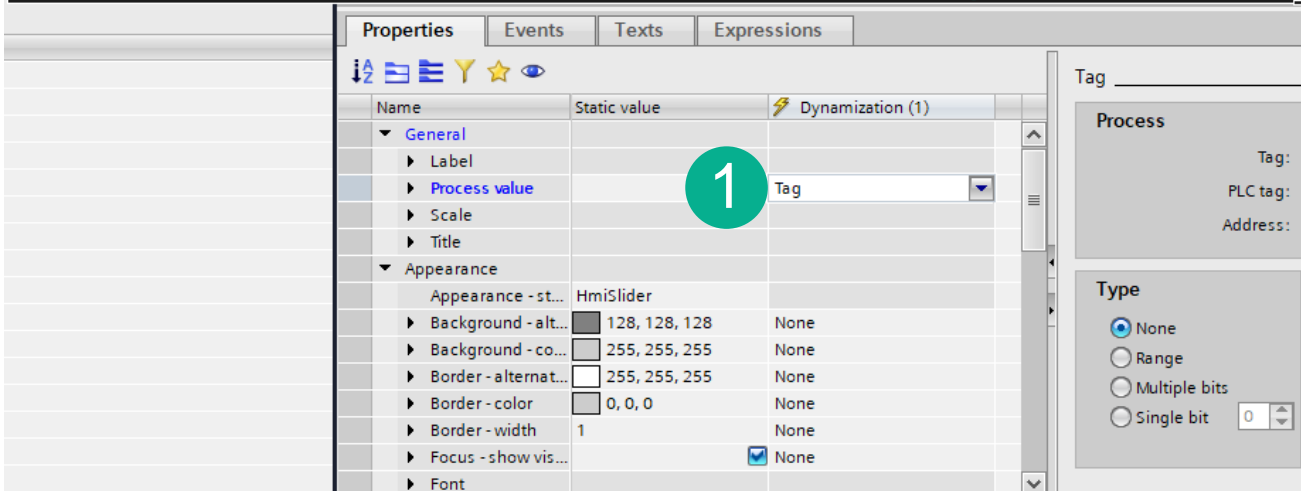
Properties | Events | Texts | Expressions

| Name | Static value | Dynamization (1) |
|---|---|---|
| General | | |
| Label | | |
| Process value | | Tag |
| Scale | | |
| Title | | |
| Appearance | | |
| Appearance - st... | HmiSlider | |
| Background - alt... | 128, 128, 128 | None |
| Background - co... | 255, 255, 255 | None |
| Border - alternat... | 255, 255, 255 | None |
| Border - color | 0, 0, 0 | None |
| Border - width | 1 | None |
| Focus - show vis... | | None |
| Font | | |

1

Tag

Process

Tag:

PLC tag:

Address:

Type

None

Range

Multiple bits

Single bit 0